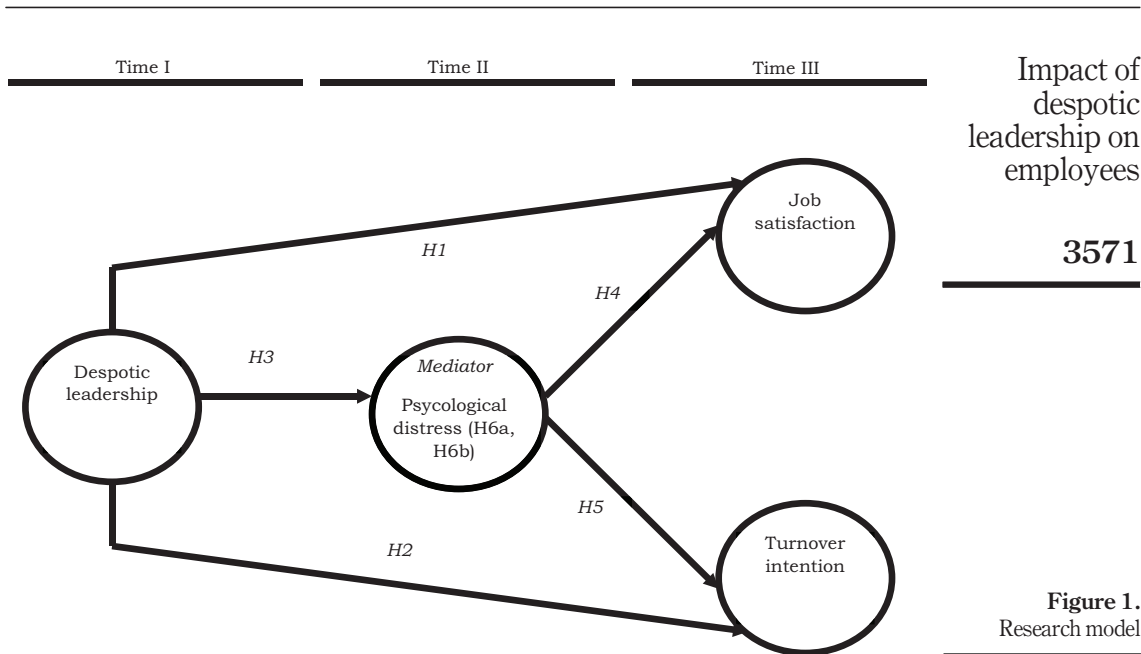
Impact of despotic leadership on employees

3571

Time I

Time II

Time III

Job satisfaction

H1

H4

H3

Despotic leadership

Mediator

Psycological distress (H6a, H6b)

H5

H2

Turnover intention

Figure 1. Research model